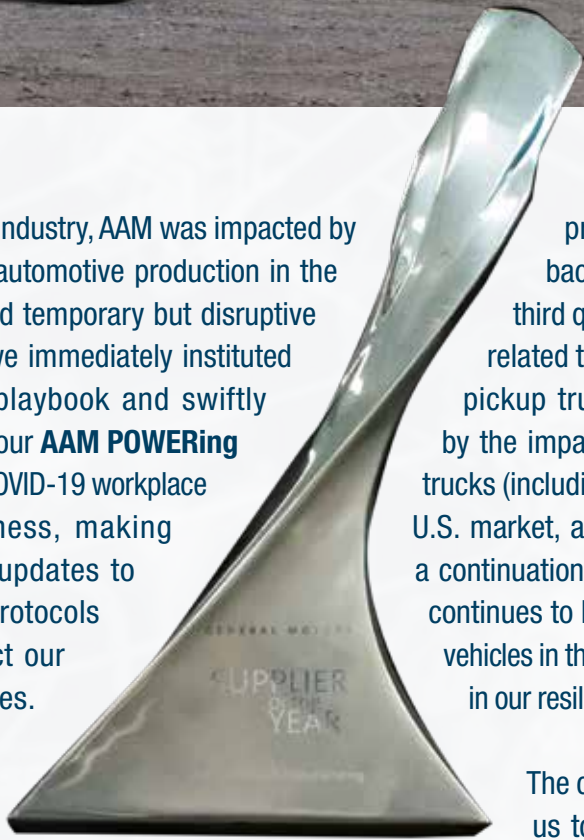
industry, AAM was impacted by automotive production in the d temporary but disruptive ve immediately instituted playbook and swiftly our **AAM POWERing** OVID-19 workplace ness, making updates to rotocols ct our es.

GENERAL MOTORS SUPPLIER OF THE YEAR

pr bac third q related t pickup tru by the impa trucks (includi U.S. market, a a continuation continues to l vehicles in th in our resil

The c us to